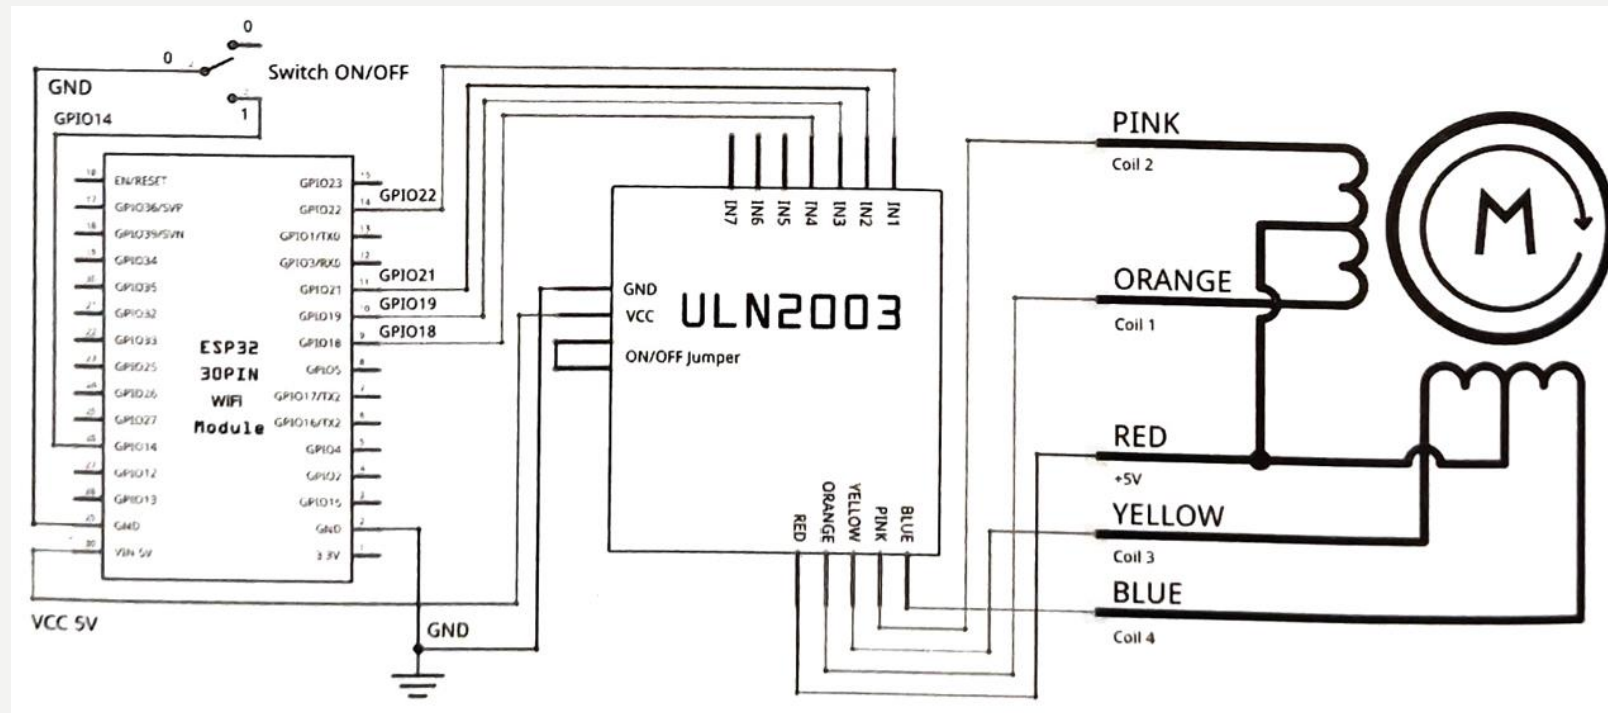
0
0
Switch ON/OFF
GND
GPIO14
1
EN/RESET
GPIO36/SVP
GPIO39/SVN
GPIO34
GPIO35
GPIO32
GPIO33
GPIO25
GPIO26
GPIO27
GPIO14
GPIO12
GPIO13
GND
VIN 5V
ESP32
30PIN
WiFi
Module
GPIO23
GPIO22
GPIO1/TX0
GPIO3/RX0
GPIO21
GPIO19
GPIO18
GPIO5
GPIO17/TX2
GPIO16/TX2
GPIO4
GPIO2
GPIO15
GND
3.3V
GPIO22
GPIO21
GPIO19
GPIO18
IN7
IN6
IN5
IN4
IN3
IN2
IN1
GND
VCC
ULN2003
ON/OFF Jumper
RED
ORANGE
YELLOW
PINK
BLUE
VCC 5V
GND
PINK
Coil 2
ORANGE
Coil 1
RED
+5V
YELLOW
Coil 3
BLUE
Coil 4
M